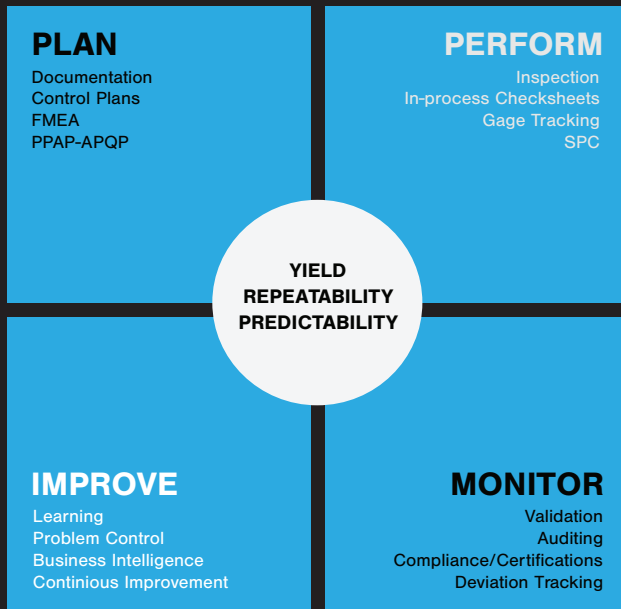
PLAN
Documentation
Control Plans
FMEA
PPAP-APQP

PERFORM
Inspection
In-process Checksheets
Gage Tracking
SPC

YIELD
REPEATABILITY
PREDICTABILITY

IMPROVE
Learning
Problem Control
Business Intelligence
Continious Improvement

MONITOR
Validation
Auditing
Compliance/Certifications
Deviation Tracking